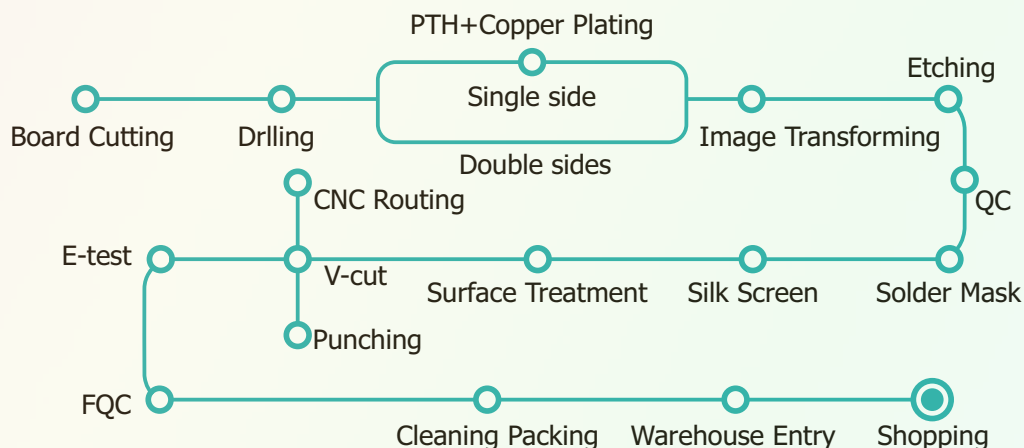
PTH+Copper Plating

Single side

Etching

Board Cutting

Drlling

Image Transforming

Double sides

CNC Routing

QC

E-test

V-cut

Surface Treatment

Silk Screen

Solder Mask

Punching

FQC

Cleaning Packing

Warehouse Entry

Shopping